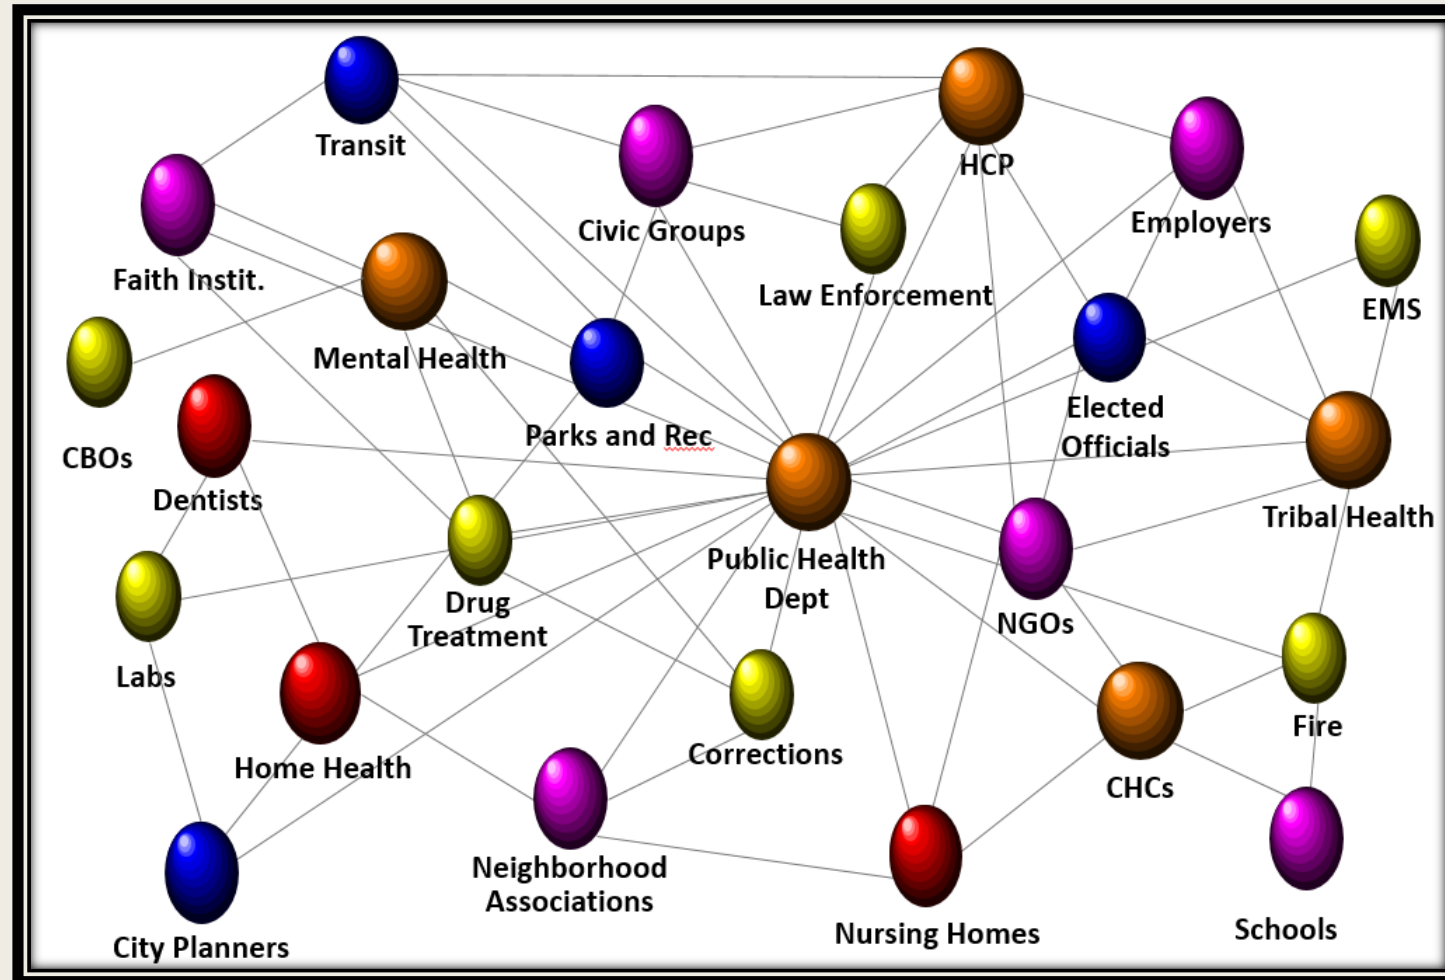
Transit

HCP

Civic Groups

Employers

Faith Instit.

Law Enforcement

EMS

Mental Health

Parks and Rec

Elected Officials

CBOs

Dentists

Tribal Health

Public Health Dept

Drug Treatment

NGOs

Labs

Fire

Home Health

Corrections

CHCs

Neighborhood Associations

Nursing Homes

Schools

City Planners